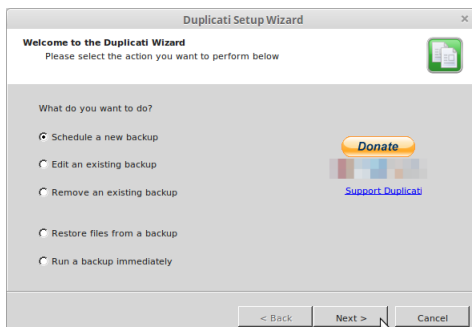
Duplicati Setup Wizard

Welcome to the Duplicati Wizard
Please select the action you want to perform below

What do you want to do?

Schedule a new backup

Edit an existing backup

Remove an existing backup

Restore files from a backup

Run a backup immediately

Donate

Support Duplicati

< Back

Next >

Cancel